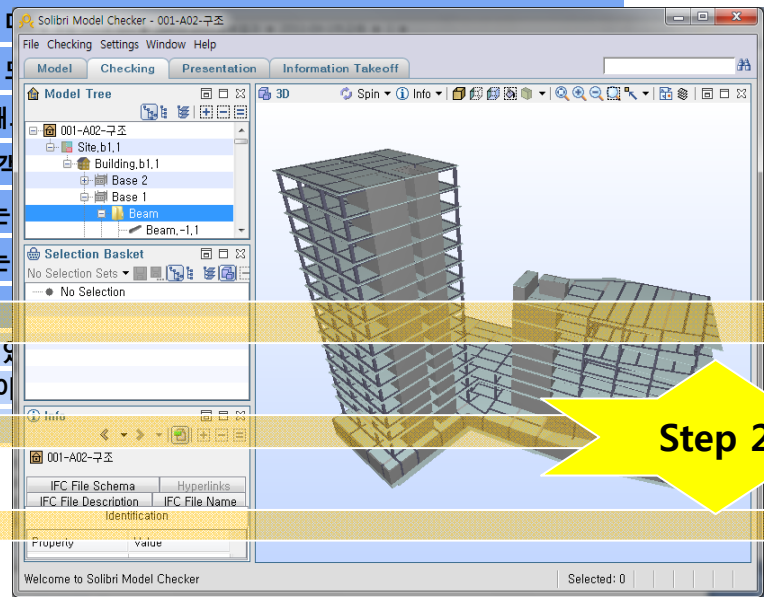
Solibri Model Checker - 001-A02-구조

File Checking Settings Window Help

Model Checking Presentation Information Takeoff

Model Tree

001-A02-구조
Site,b1,1
Building,b1,1
Base 2
Base 1
Beam
Beam,-1,1

Selection Basket

No Selection Sets
No Selection

Info

001-A02-구조

IFC File Schema
Hyperlinks
IFC File Description
IFC File Name
Identification
Property
Value

3D

Spin Info

Step 2

Welcome to Solibri Model Checker

Selected: 0